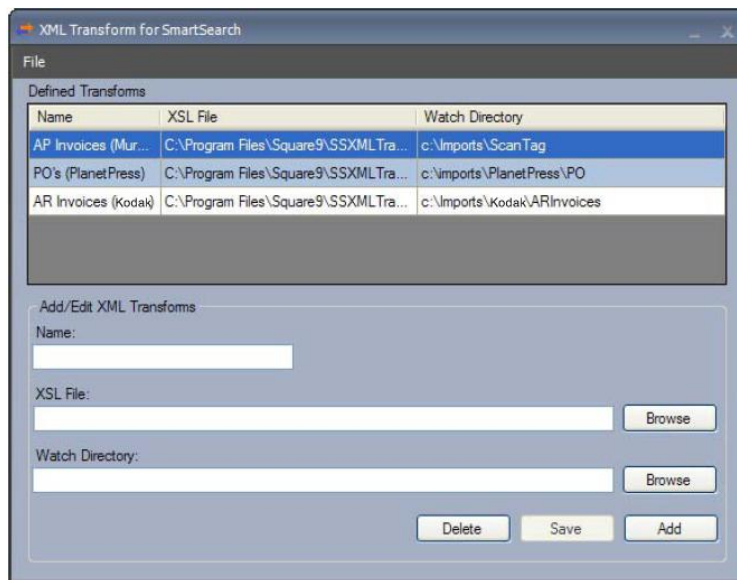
XML Transform for SmartSearch

File

Defined Transforms

| Name | XSL File | Watch Directory |
|---|---|---|
| AP Invoices (Mur... | C:\Program Files\Square9\SSXMLTra... | c:\Imports\ScanTag |
| PO's (PlanetPress) | C:\Program Files\Square9\SSXMLTra... | c:\imports\PlanetPress\PO |
| AR Invoices (Kodak) | C:\Program Files\Square9\SSXMLTra... | c:\Imports\Kodak\ARInvoices |

Add/Edit XML Transforms

Name:

XSL File:

Browse

Watch Directory:

Browse

Delete

Save

Add